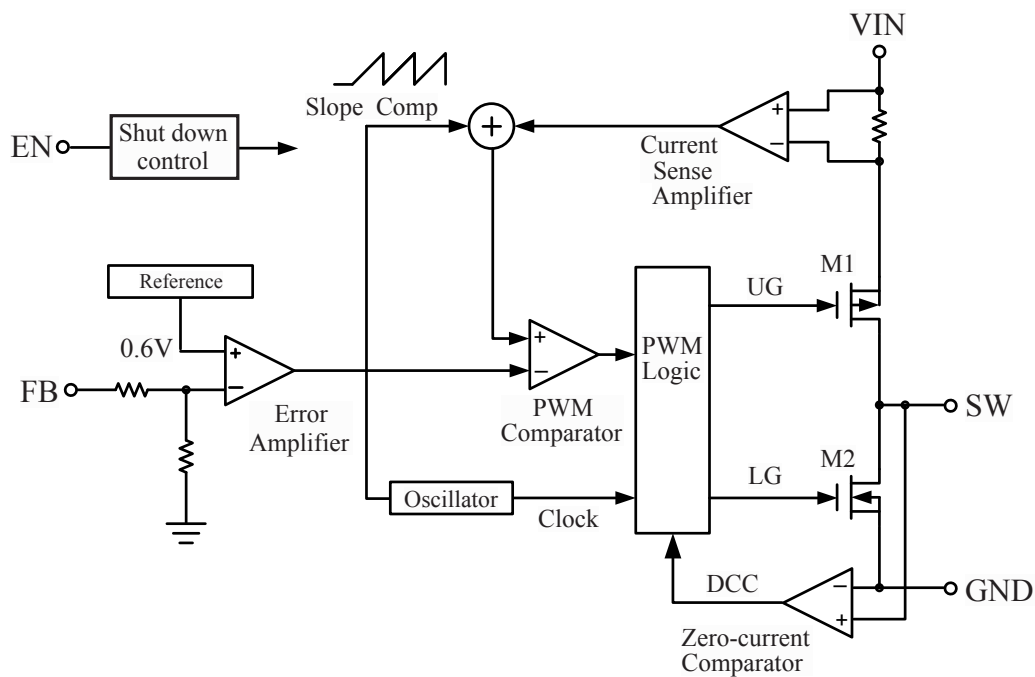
VIN

Slope Comp

EN

Shut down control

Current Sense Amplifier

+

−

+

Reference

M1

UG

0.6V

+

−

+

−

PWM Logic

FB

SW

Error Amplifier

PWM Comparator

LG

M2

Oscillator

Clock

DCC

−

+

GND

Zero-current Comparator